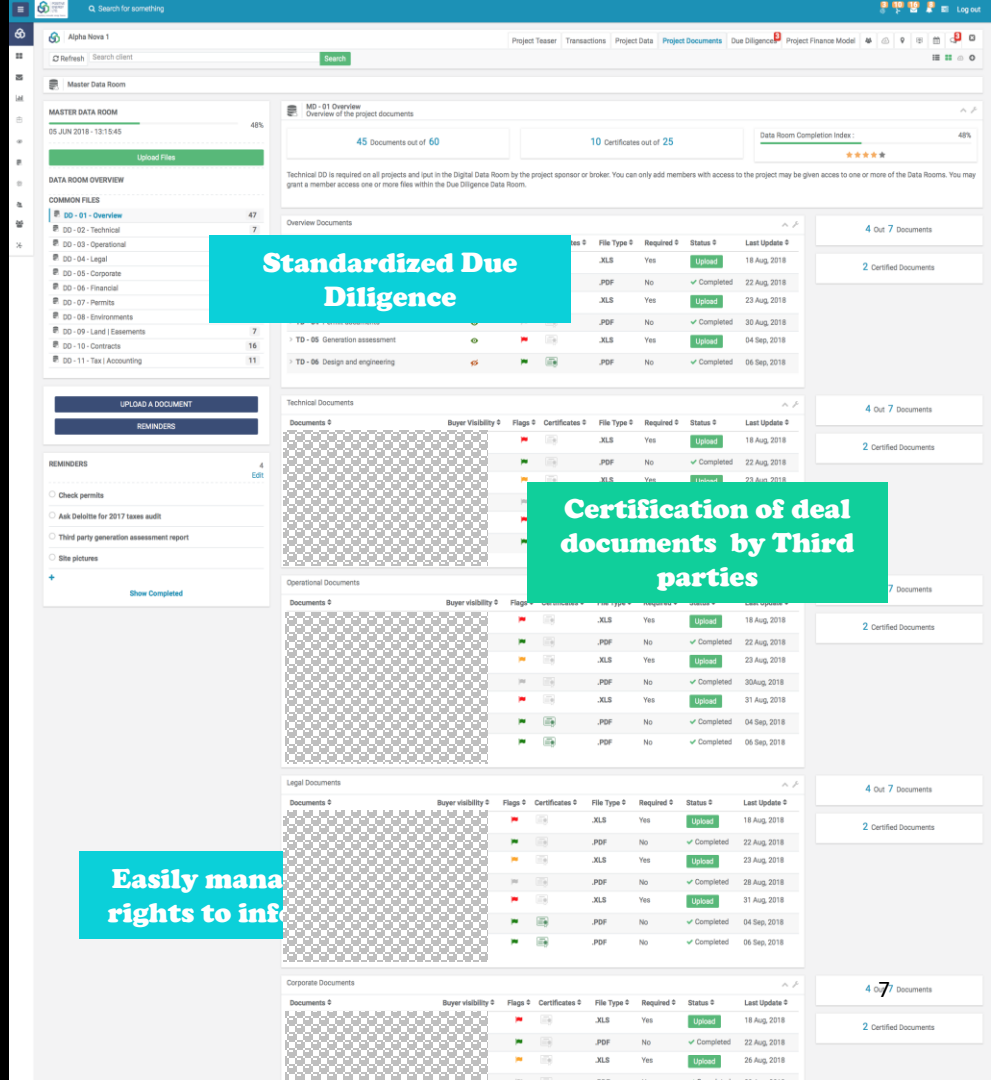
Search for something

Log out

Alpha Nova 1

Project Teaser | Transactions | Project Data | Project Documents | Due Diligence | Project Finance Model

Refresh | Search client | Search

Master Data Room

MASTER DATA ROOM
05 JUN 2018 - 13:15:45 48%

Upload Files

DATA ROOM OVERVIEW

COMMON FILES
DD - 01 - Overview 47
DD - 02 - Technical 7
DD - 03 - Operational
DD - 04 - Legal
DD - 05 - Corporate
DD - 06 - Financial
DD - 07 - Permits
DD - 08 - Environments
DD - 09 - Land | Easements 7
DD - 10 - Contracts 16
DD - 11 - Tax | Accounting 11

UPLOAD A DOCUMENT
REMINDERS

REMINDERS 4
Edit
Check permits
Ask Deloitte for 2017 taxes audit
Third party generation assessment report
Site pictures
+
Show Completed

MD - 01 Overview
Overview of the project documents

45 Documents out of 60
10 Certificates out of 25
Data Room Completion Index : 48%

Technical DD is required on all projects and iput in the Digital Data Room by the project sponsor or broker. You can only add members with access to the project may be given acces to one or more of the Data Rooms. You may grant a member access one or more files within the Due Diligence Data Room.

Standardized Due Diligence

Overview Documents

| Documents | Buyer Visibility | Flags | Certificates | File Type | Required | Status | Last Update |
|---|---|---|---|---|---|---|---|
| | | | | .XLS | Yes | Upload | 18 Aug, 2018 |
| | | | | .PDF | No | Completed | 22 Aug, 2018 |
| | | | | .XLS | Yes | Upload | 23 Aug, 2018 |
| | | | | .PDF | No | Completed | 30 Aug, 2018 |
| TD - 05 Generation assessment | | | | .XLS | Yes | Upload | 04 Sep, 2018 |
| TD - 06 Design and engineering | | | | .PDF | No | Completed | 06 Sep, 2018 |

4 Out 7 Documents
2 Certified Documents

Technical Documents

| Documents | Buyer Visibility | Flags | Certificates | File Type | Required | Status | Last Update |
|---|---|---|---|---|---|---|---|
| | | | | .XLS | Yes | Upload | 18 Aug, 2018 |
| | | | | .PDF | No | Completed | 22 Aug, 2018 |

4 Out 7 Documents
2 Certified Documents

Certification of deal documents by Third parties

Operational Documents

| Documents | Buyer visibility | Flags | Certificates | File Type | Required | Status | Last Update |
|---|---|---|---|---|---|---|---|
| | | | | .XLS | Yes | Upload | 18 Aug, 2018 |
| | | | | .PDF | No | Completed | 22 Aug, 2018 |
| | | | | .XLS | Yes | Upload | 23 Aug, 2018 |
| | | | | .PDF | No | Completed | 30Aug, 2018 |
| | | | | .XLS | Yes | Upload | 31 Aug, 2018 |
| | | | | .PDF | No | Completed | 04 Sep, 2018 |
| | | | | .PDF | No | Completed | 06 Sep, 2018 |

7 Documents
2 Certified Documents

Legal Documents

| Documents | Buyer visibility | Flags | Certificates | File Type | Required | Status | Last Update |
|---|---|---|---|---|---|---|---|
| | | | | .XLS | Yes | Upload | 18 Aug, 2018 |
| | | | | .PDF | No | Completed | 22 Aug, 2018 |
| | | | | .XLS | Yes | Upload | 23 Aug, 2018 |
| | | | | .PDF | No | Completed | 28 Aug, 2018 |
| | | | | .XLS | Yes | Upload | 31 Aug, 2018 |
| | | | | .PDF | No | Completed | 04 Sep, 2018 |
| | | | | .PDF | No | Completed | 06 Sep, 2018 |

4 Out 7 Documents
2 Certified Documents

Easily mana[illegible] rights to inf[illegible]

Corporate Documents

| Documents | Buyer visibility | Flags | Certificates | File Type | Required | Status | Last Update |
|---|---|---|---|---|---|---|---|
| | | | | .XLS | Yes | Upload | 18 Aug, 2018 |
| | | | | .PDF | No | Completed | 22 Aug, 2018 |
| | | | | .XLS | Yes | Upload | 26 Aug, 2018 |

4 Out 7 Documents
2 Certified Documents

7